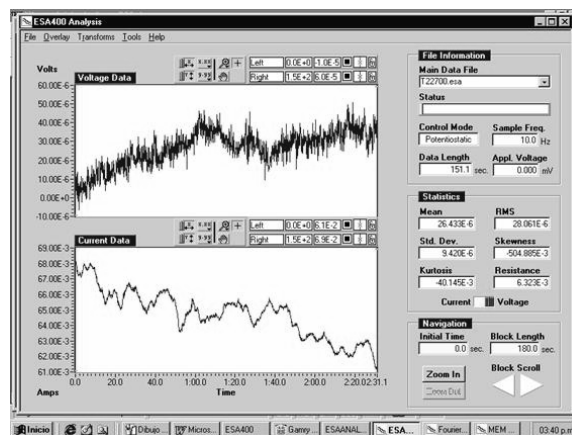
ESA400 Analysis
File Overlay Transforms Tools Help

Volts
Voltage Data
Left 0.0E+0 1.0E-5
Right 1.5E+2 6.0E-5
60.00E-6
50.00E-6
40.00E-6
30.00E-6
20.00E-6
10.00E-6
0.00E+0
-10.00E-6

Current Data
Left 0.0E+0 6.1E-2
Right 1.5E+2 6.9E-2
69.00E-3
68.00E-3
67.00E-3
66.00E-3
65.00E-3
64.00E-3
63.00E-3
62.00E-3
61.00E-3
0.0 20.0 40.0 1:00.0 1:20.0 1:40.0 2:00.0 2:20.02:31.1
Amps
Time

File Information
Main Data File
T22700.esa
Status
Control Mode
Potentiostatic
Sample Freq.
10.0 Hz
Data Length
151.1 sec.
Appl. Voltage
0.000 mV

Statistics
Mean
26.433E-6
RMS
28.061E-6
Std. Dev.
9.420E-6
Skewness
-504.885E-3
Kurtosis
-40.145E-3
Resistance
6.323E-3
Current Voltage

Navigation
Initial Time
0.0 sec.
Block Length
180.0 sec.
Zoom In
Zoom Out
Block Scroll

Inicio | Dibujo ... | Micros... | ESA400 | Gamry ... | ESAANAL... | ESA... | Fourier... | MEM ... | 03:40 p.m